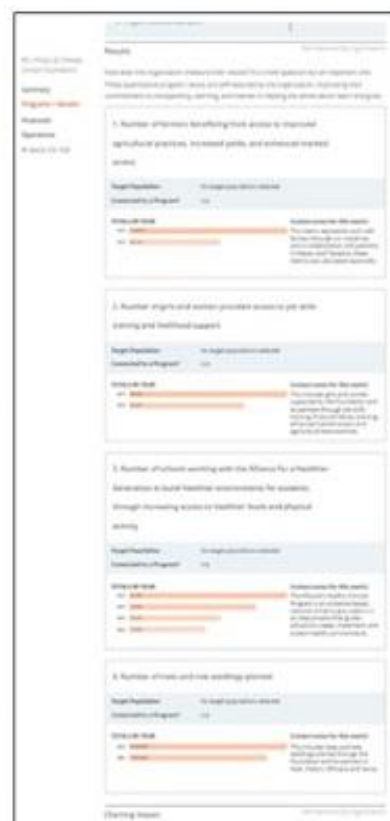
Results

1. Number of farmers benefitting from access to improved agricultural practices, increased yields, and enhanced market access

Target Population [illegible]
Connected to a Program? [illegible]

2. Number of girls and women provided access to job skills training and livelihood support

Target Population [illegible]
Connected to a Program? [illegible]

3. Number of schools working with the Alliance for a Healthier Generation to build healthier environments for students through increasing access to healthier foods and physical activity

Target Population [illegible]
Connected to a Program? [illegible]

4. Number of trees and tree seedlings planted

Target Population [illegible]
Connected to a Program? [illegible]

Charting Impact